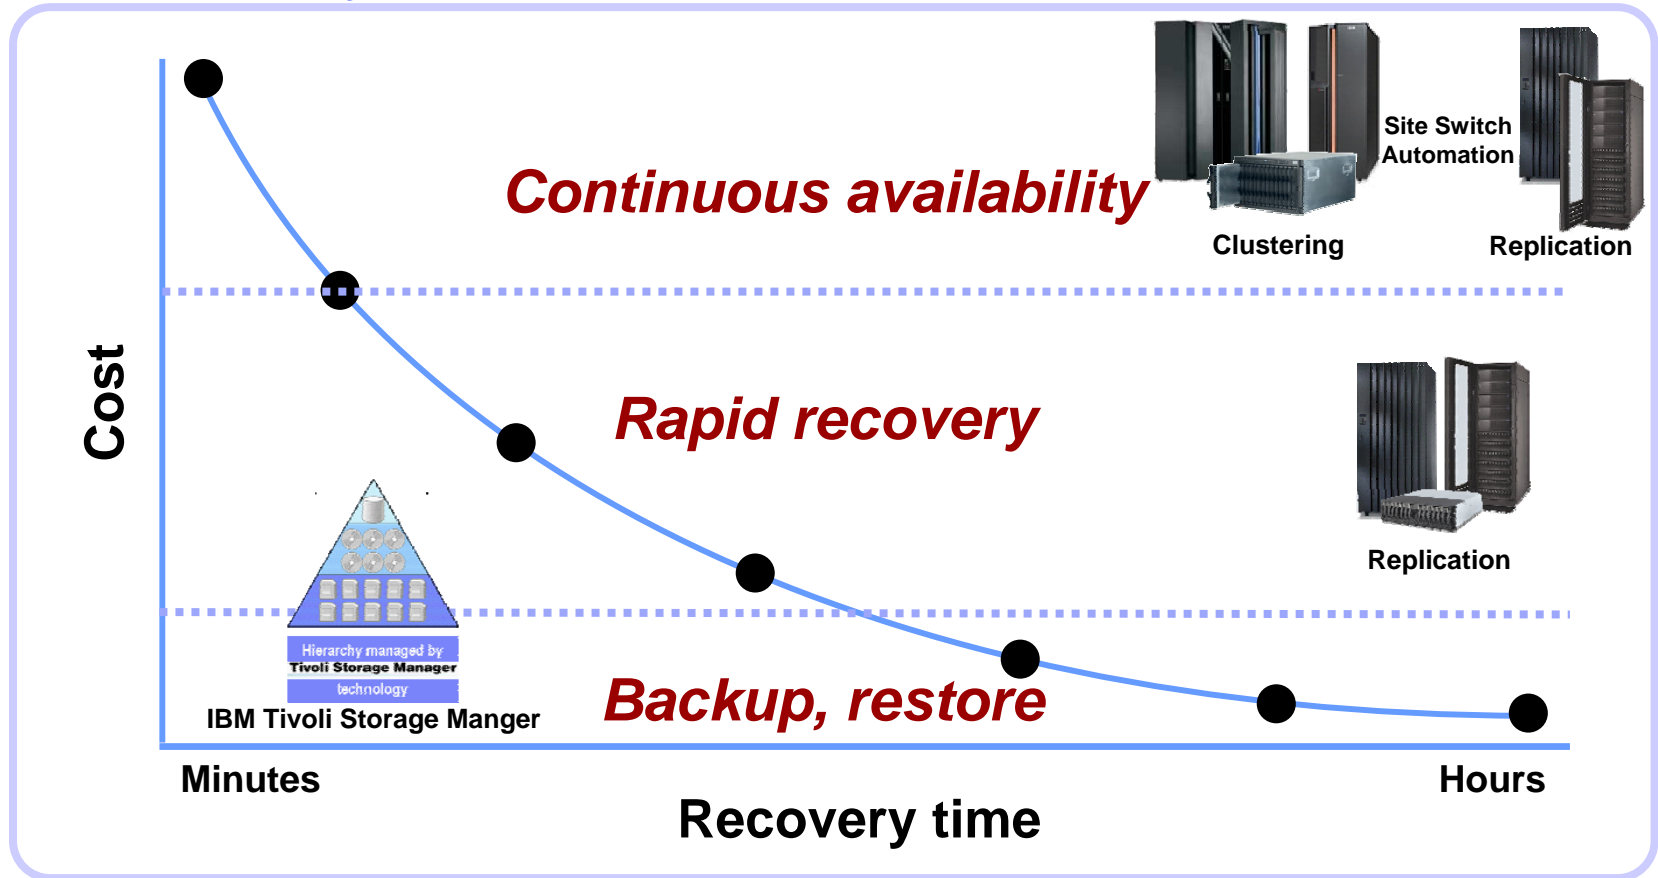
Site Switch Automation

Continuous availability

Clustering

Replication

Cost

Rapid recovery

Replication

Hierarchy managed by
Tivoli Storage Manager
technology

IBM Tivoli Storage Manger

Backup, restore

Minutes

Hours

Recovery time